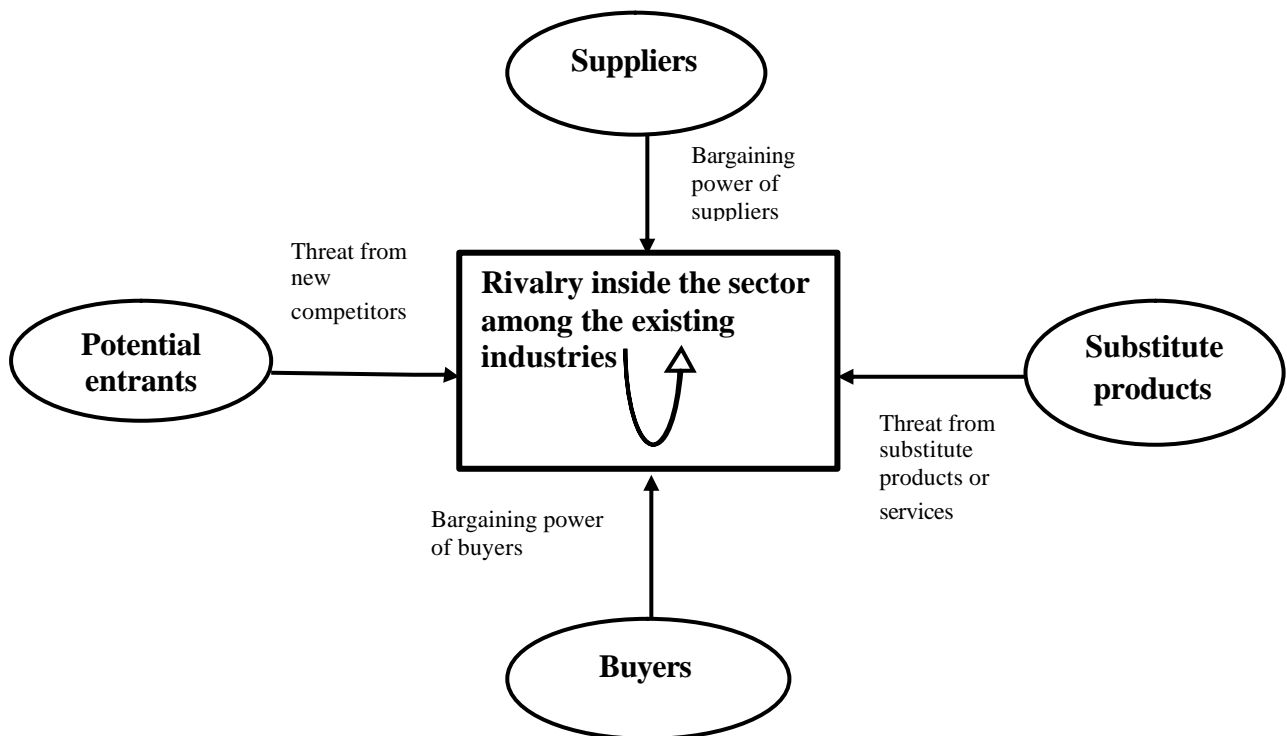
Suppliers

Bargaining power of suppliers

Threat from new competitors

Rivalry inside the sector among the existing industries

Potential entrants

Substitute products

Threat from substitute products or services

Bargaining power of buyers

Buyers